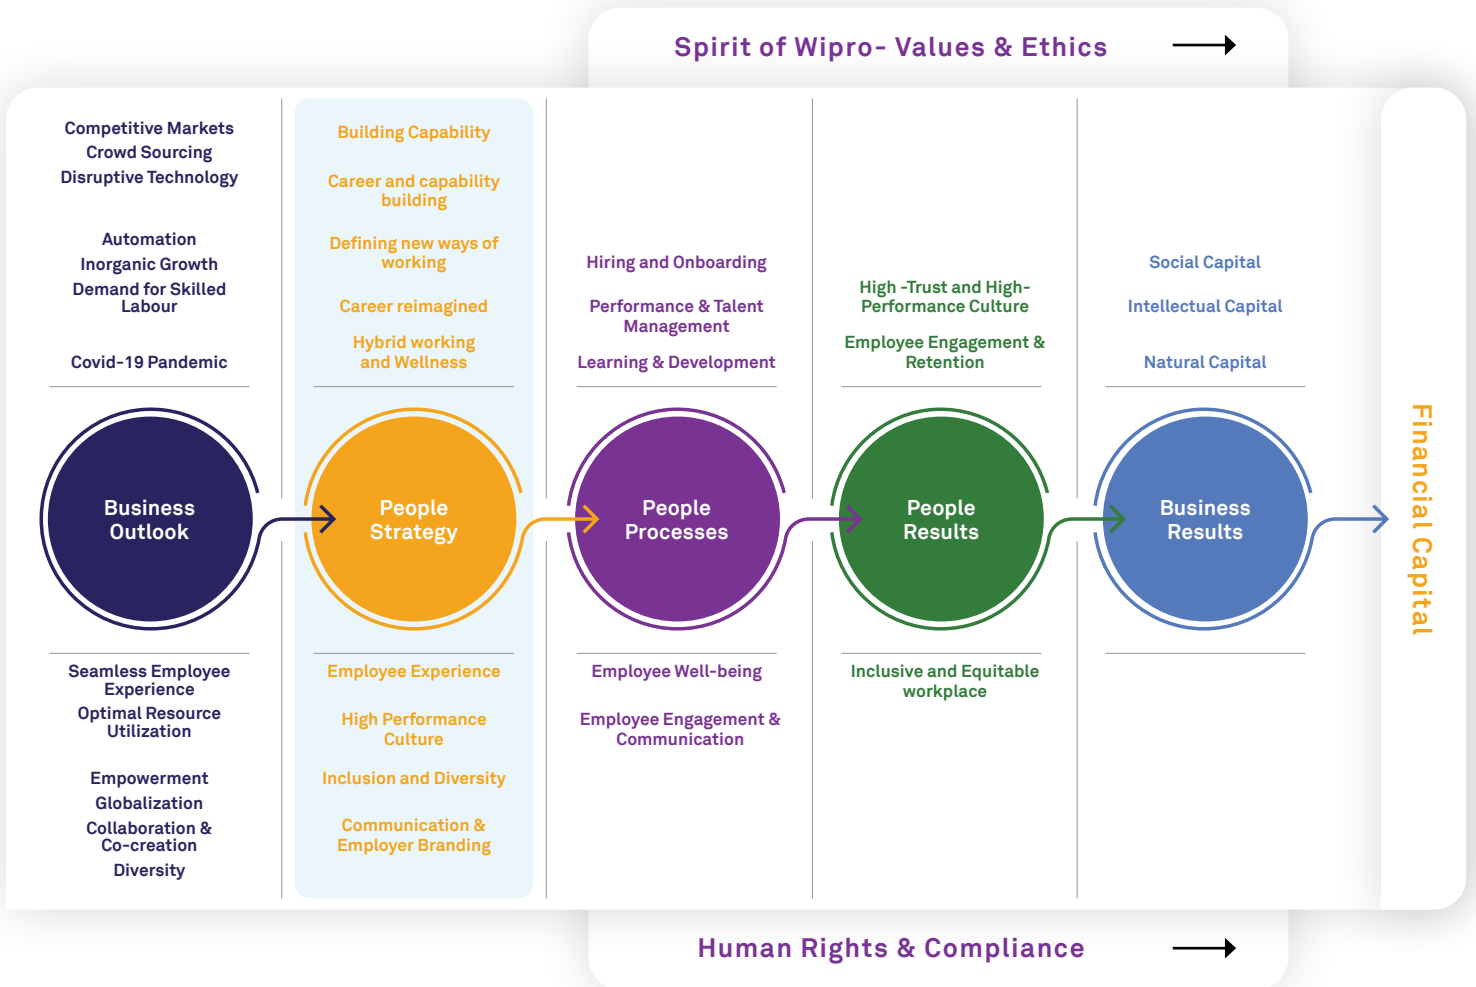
Spirit of Wipro- Values & Ethics

Competitive Markets
Crowd Sourcing
Disruptive Technology

Automation
Inorganic Growth
Demand for Skilled Labour

Covid-19 Pandemic

Business Outlook

Seamless Employee Experience
Optimal Resource Utilization

Empowerment
Globalization
Collaboration & Co-creation
Diversity

Building Capability

Career and capability building

Defining new ways of working

Career reimagined

Hybrid working and Wellness

People Strategy

Employee Experience

High Performance Culture

Inclusion and Diversity

Communication & Employer Branding

Hiring and Onboarding

Performance & Talent Management

Learning & Development

People Processes

Employee Well-being

Employee Engagement & Communication

High -Trust and High-Performance Culture

Employee Engagement & Retention

People Results

Inclusive and Equitable workplace

Social Capital

Intellectual Capital

Natural Capital

Business Results

Financial Capital

Human Rights & Compliance